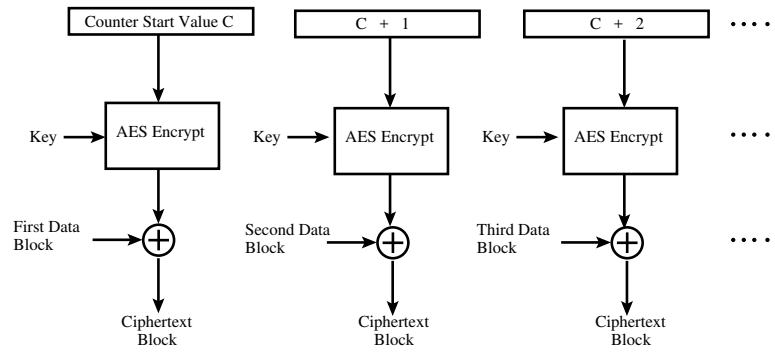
Counter Start Value C

C + 1

C + 2

....

Key

AES Encrypt

Key

AES Encrypt

Key

AES Encrypt

....

First Data Block

Second Data Block

Third Data Block

....

Ciphertext Block

Ciphertext Block

Ciphertext Block